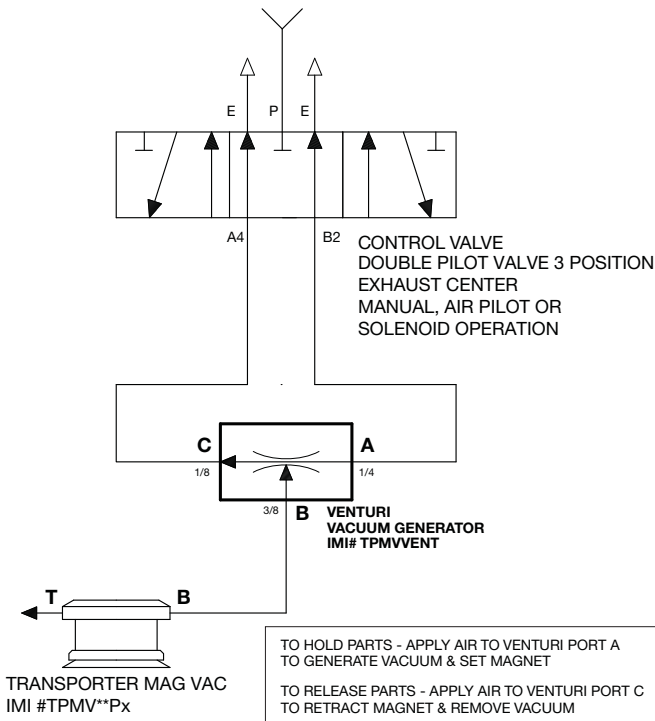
E P E

A4 B2

CONTROL VALVE
DOUBLE PILOT VALVE 3 POSITION
EXHAUST CENTER
MANUAL, AIR PILOT OR
SOLENOID OPERATION

C A
1/8 1/4
3/8 B

VENTURI
VACUUM GENERATOR
IMI# TPMVVENT

T B

TRANSPORTER MAG VAC
IMI #TPMV**Px

TO HOLD PARTS - APPLY AIR TO VENTURI PORT A TO GENERATE VACUUM & SET MAGNET

TO RELEASE PARTS - APPLY AIR TO VENTURI PORT C TO RETRACT MAGNET & REMOVE VACUUM